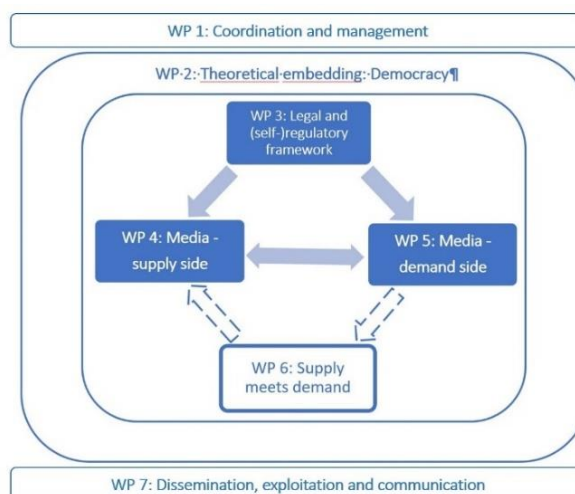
WP 1: Coordination and management

WP·2:·Theoretical·embedding:·Democracy¶

WP 3: Legal and (self-)regulatory framework

WP 4: Media - supply side

WP 5: Media - demand side

WP 6: Supply meets demand

WP 7: Dissemination, exploitation and communication